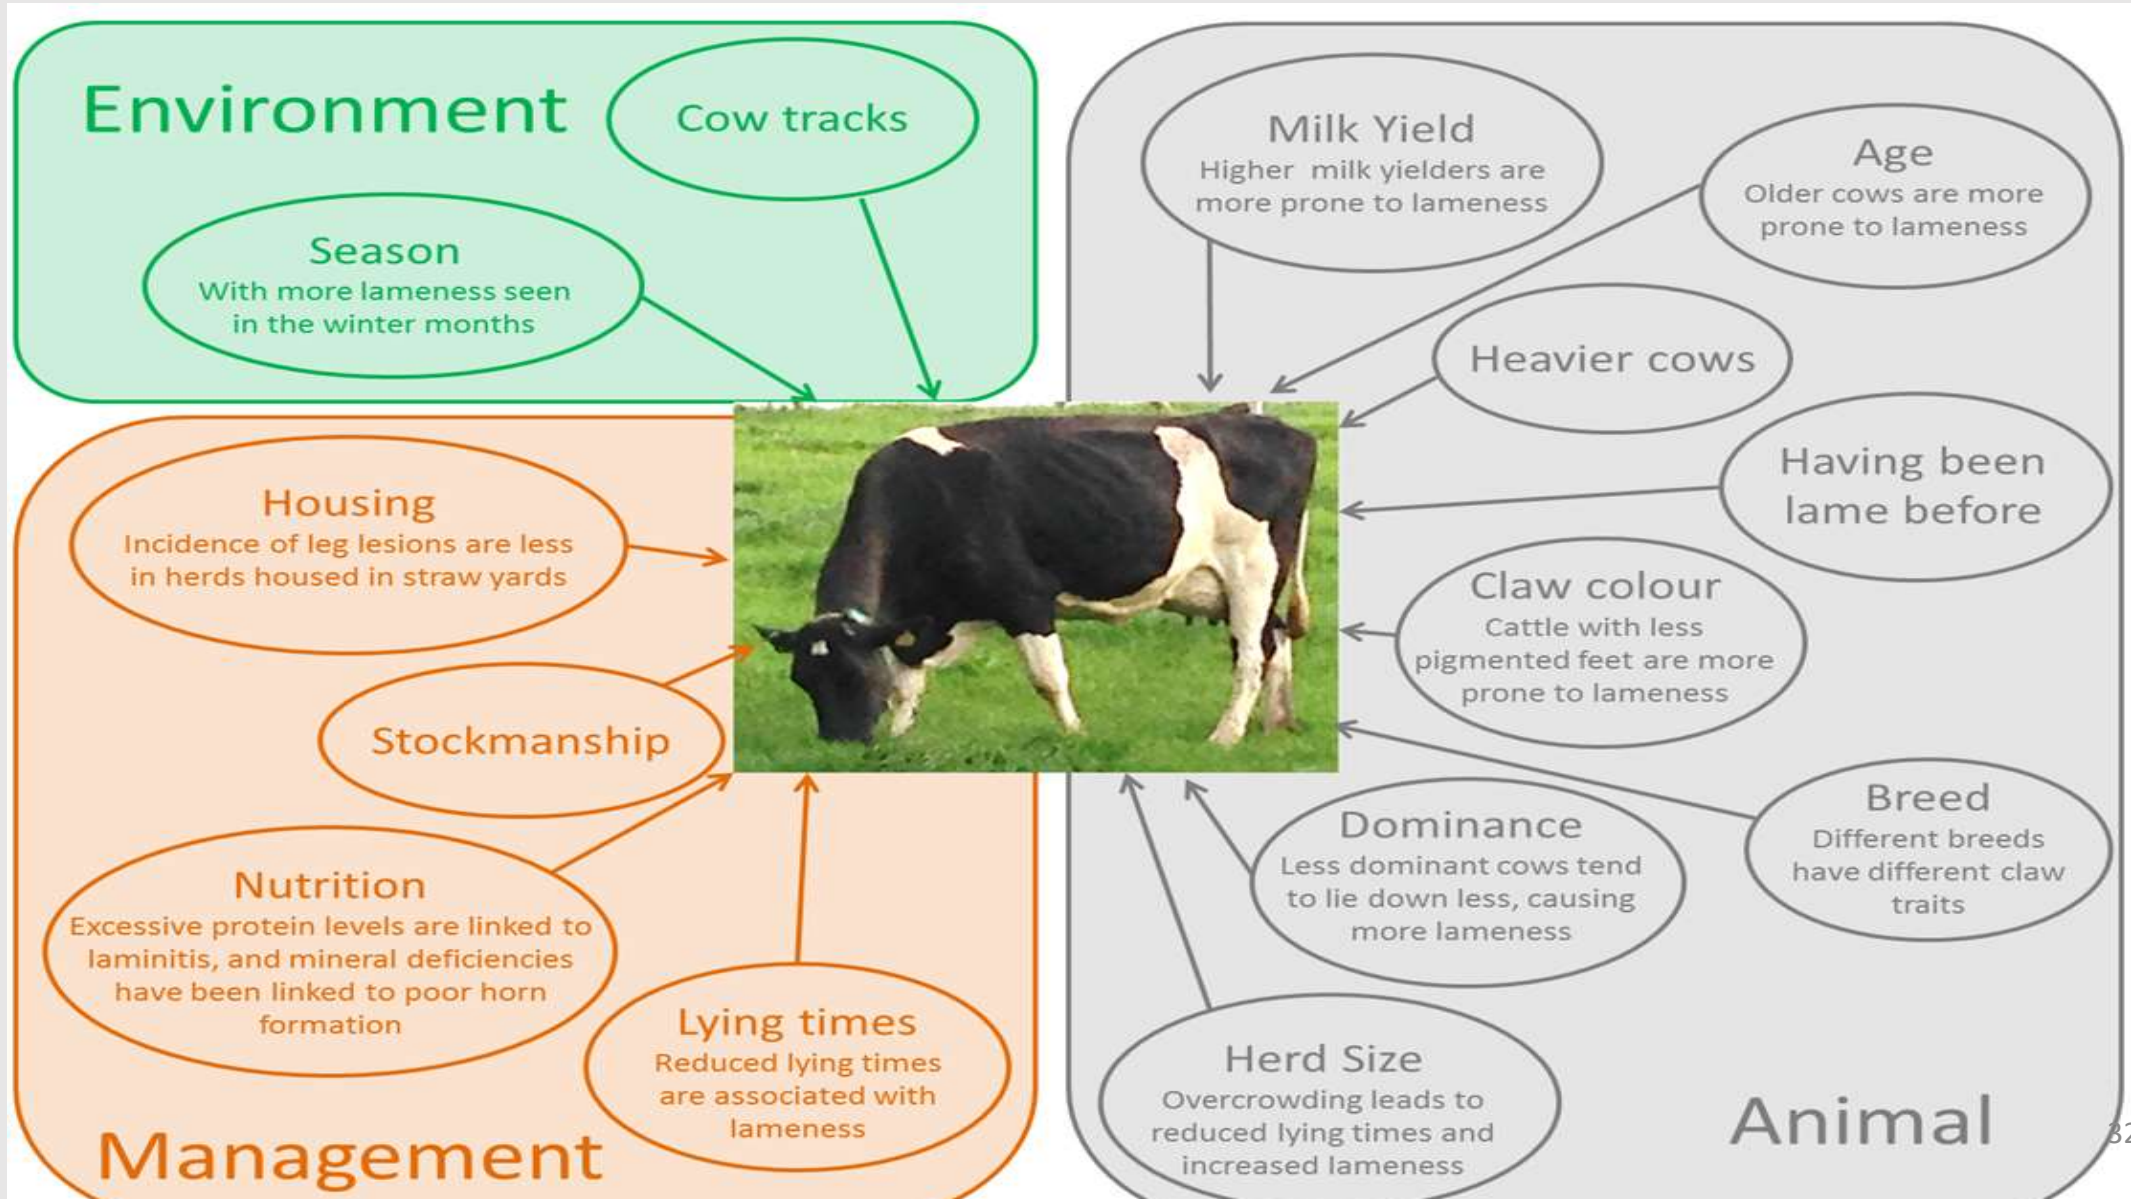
Environment

Cow tracks

Season
With more lameness seen in the winter months

Milk Yield
Higher milk yielders are more prone to lameness

Age
Older cows are more prone to lameness

Heavier cows

Having been lame before

Claw colour
Cattle with less pigmented feet are more prone to lameness

Breed
Different breeds have different claw traits

Dominance
Less dominant cows tend to lie down less, causing more lameness

Herd Size
Overcrowding leads to reduced lying times and increased lameness

Animal

Housing
Incidence of leg lesions are less in herds housed in straw yards

Stockmanship

Nutrition
Excessive protein levels are linked to laminitis, and mineral deficiencies have been linked to poor horn formation

Lying times
Reduced lying times are associated with lameness

Management

32